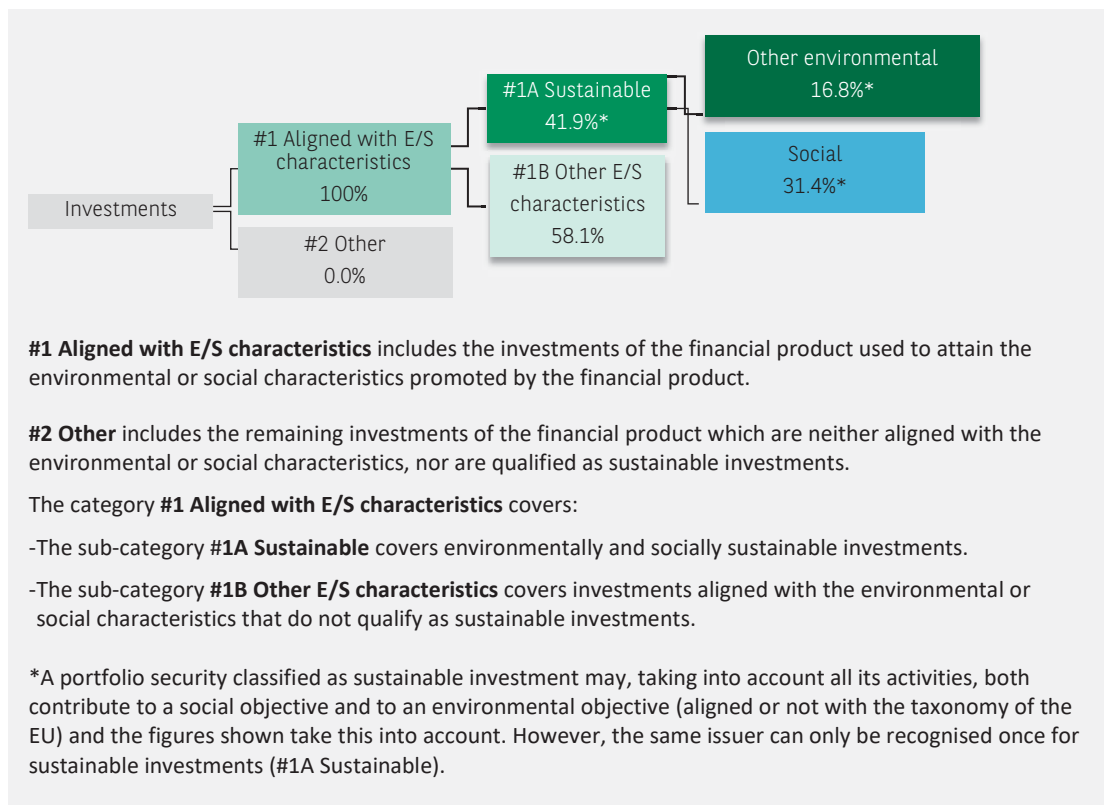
Investments

#1 Aligned with E/S characteristics
100%

#2 Other
0.0%

#1A Sustainable
41.9%*

#1B Other E/S characteristics
58.1%

Other environmental
16.8%*

Social
31.4%*

**#1 Aligned with E/S characteristics** includes the investments of the financial product used to attain the environmental or social characteristics promoted by the financial product.

**#2 Other** includes the remaining investments of the financial product which are neither aligned with the environmental or social characteristics, nor are qualified as sustainable investments.

The category **#1 Aligned with E/S characteristics** covers:

-The sub-category **#1A Sustainable** covers environmentally and socially sustainable investments.

-The sub-category **#1B Other E/S characteristics** covers investments aligned with the environmental or social characteristics that do not qualify as sustainable investments.

*A portfolio security classified as sustainable investment may, taking into account all its activities, both contribute to a social objective and to an environmental objective (aligned or not with the taxonomy of the EU) and the figures shown take this into account. However, the same issuer can only be recognised once for sustainable investments (#1A Sustainable).